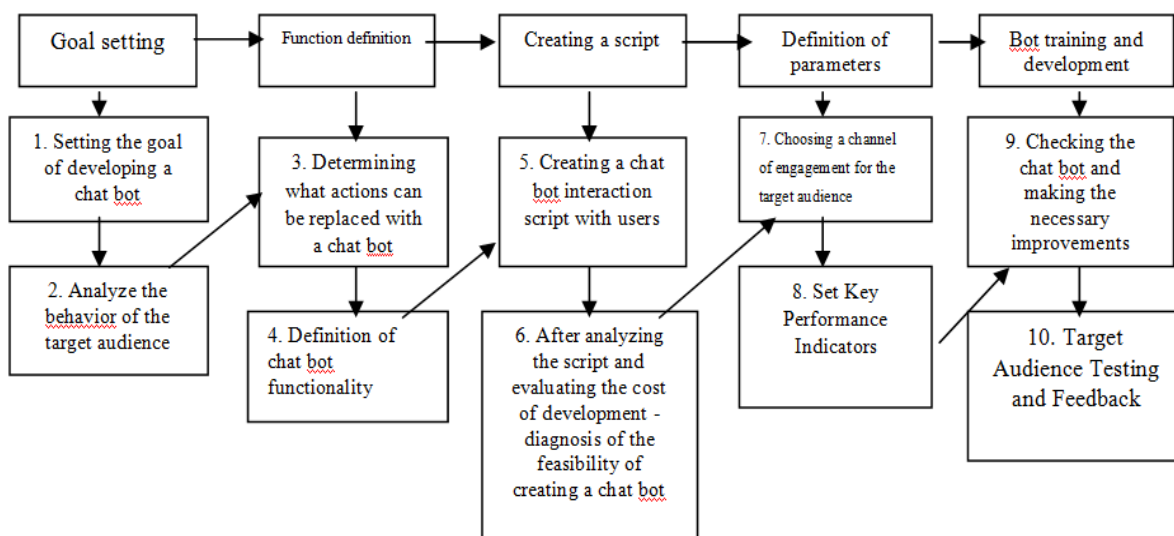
Goal setting

Function definition

Creating a script

Definition of parameters

Bot training and development

1. Setting the goal of developing a chat bot

2. Analyze the behavior of the target audience

3. Determining what actions can be replaced with a chat bot

4. Definition of chat bot functionality

5. Creating a chat bot interaction script with users

6. After analyzing the script and evaluating the cost of development - diagnosis of the feasibility of creating a chat bot

7. Choosing a channel of engagement for the target audience

8. Set Key Performance Indicators

9. Checking the chat bot and making the necessary improvements

10. Target Audience Testing and Feedback